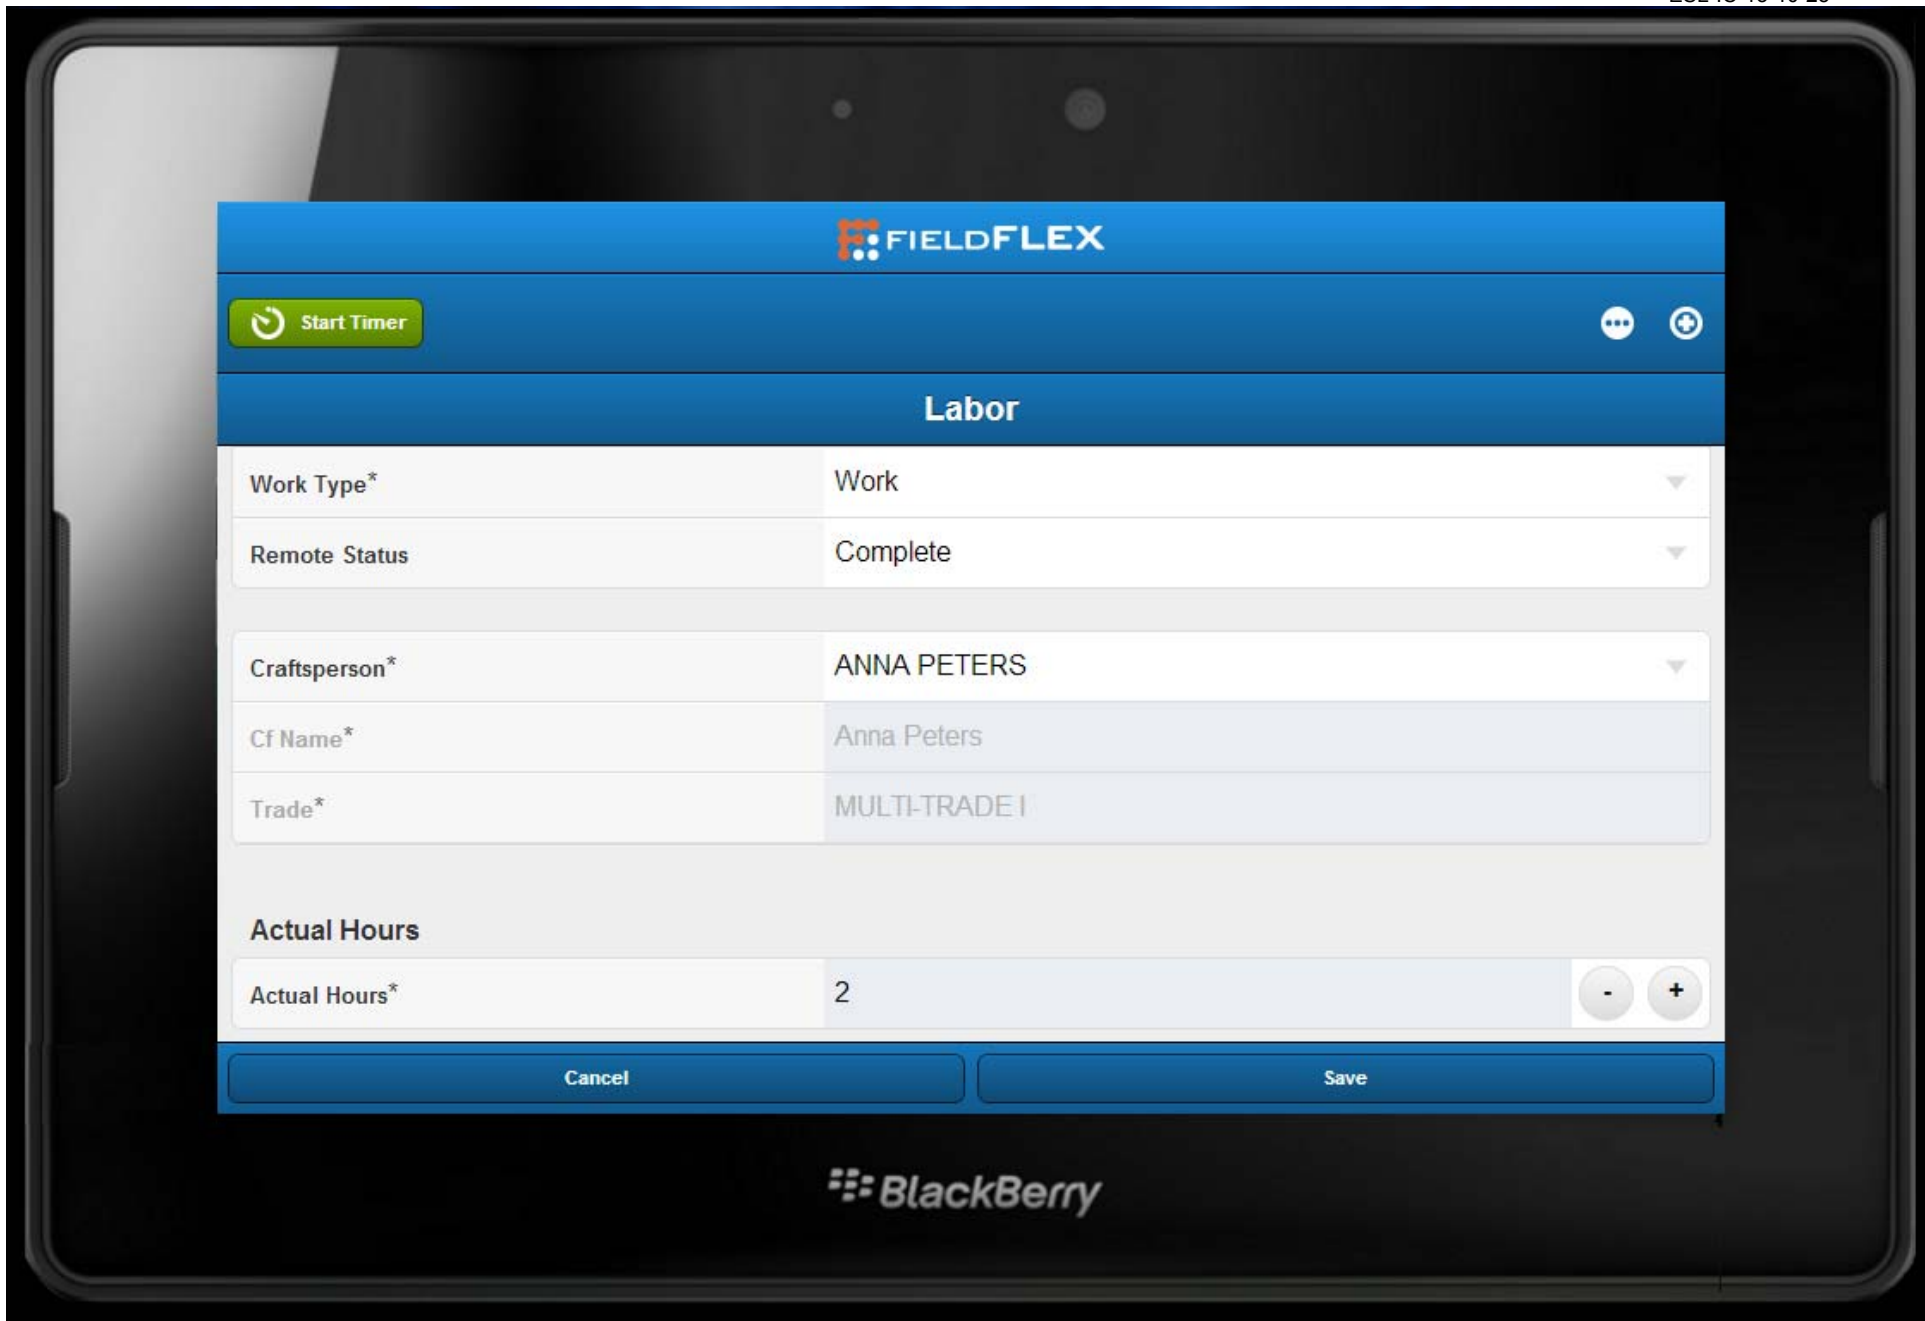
FIELDFLEX

Start Timer

Labor

Work Type*
Work

Remote Status
Complete

Craftsperson*
ANNA PETERS

Cf Name*
Anna Peters

Trade*
MULTI-TRADE I

Actual Hours

Actual Hours*
2
-
+

Cancel
Save

BlackBerry